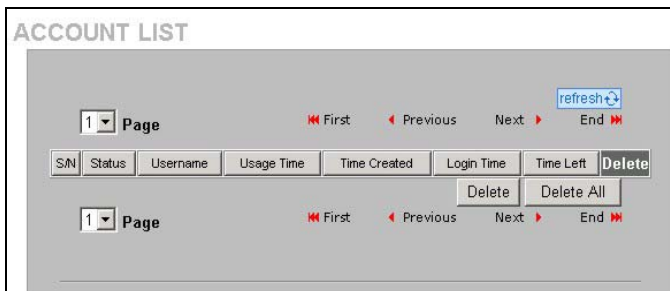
ACCOUNT LIST

refresh

1 Page

First Previous Next End

| S/N | Status | Username | Usage Time | Time Created | Login Time | Time Left | Delete |
|---|---|---|---|---|---|---|---|

Delete Delete All

1 Page

First Previous Next End